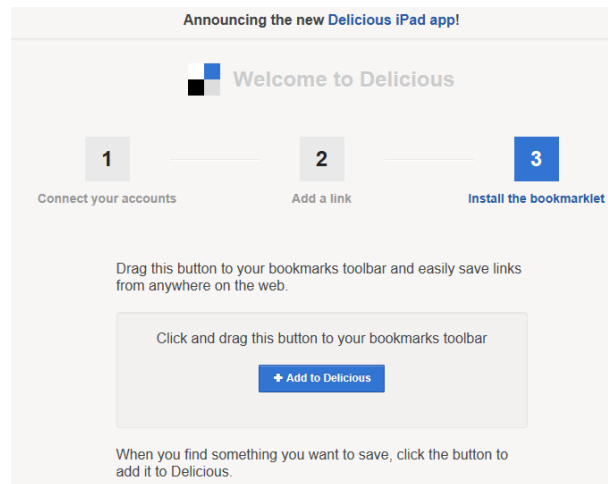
Announcing the new Delicious iPad app!

Welcome to Delicious

1
Connect your accounts

2
Add a link

3
Install the bookmarklet

Drag this button to your bookmarks toolbar and easily save links from anywhere on the web.

Click and drag this button to your bookmarks toolbar

+ Add to Delicious

When you find something you want to save, click the button to add it to Delicious.